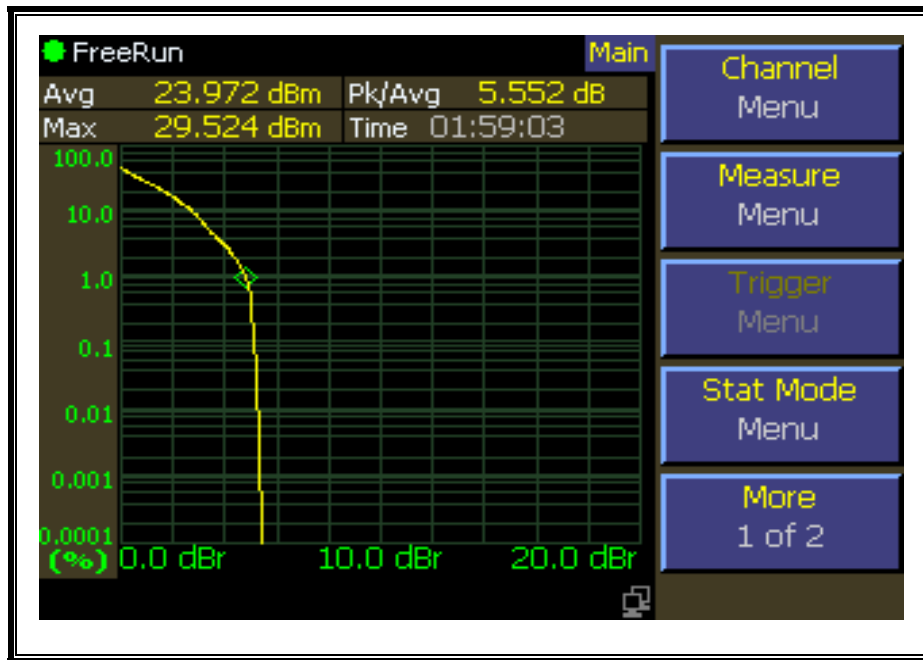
FreeRun

Main

| Avg | 23.972 dBm | Pk/Avg | 5.552 dB |
|---|---|---|---|
| Max | 29.524 dBm | Time | 01:59:03 |

100.0
10.0
1.0
0.1
0.01
0.001
0.0001
(%)

0.0 dBr
10.0 dBr
20.0 dBr

Channel Menu

Measure Menu

Trigger Menu

Stat Mode Menu

More 1 of 2